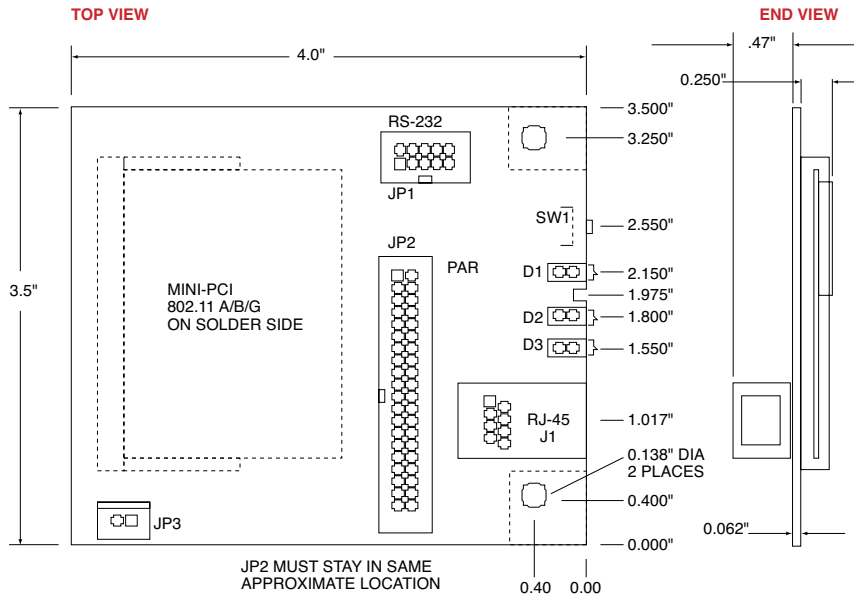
TOP VIEW

END VIEW

4.0"

.47"

0.250"

3.5"

RS-232

JP1

3.500"

3.250"

SW1

2.550"

JP2

PAR

MINI-PCI
802.11 A/B/G
ON SOLDER SIDE

D1

2.150"

1.975"

D2

1.800"

D3

1.550"

RJ-45
J1

1.017"

0.138" DIA
2 PLACES

0.400"

JP3

0.000"

0.062"

JP2 MUST STAY IN SAME
APPROXIMATE LOCATION

0.40

0.00